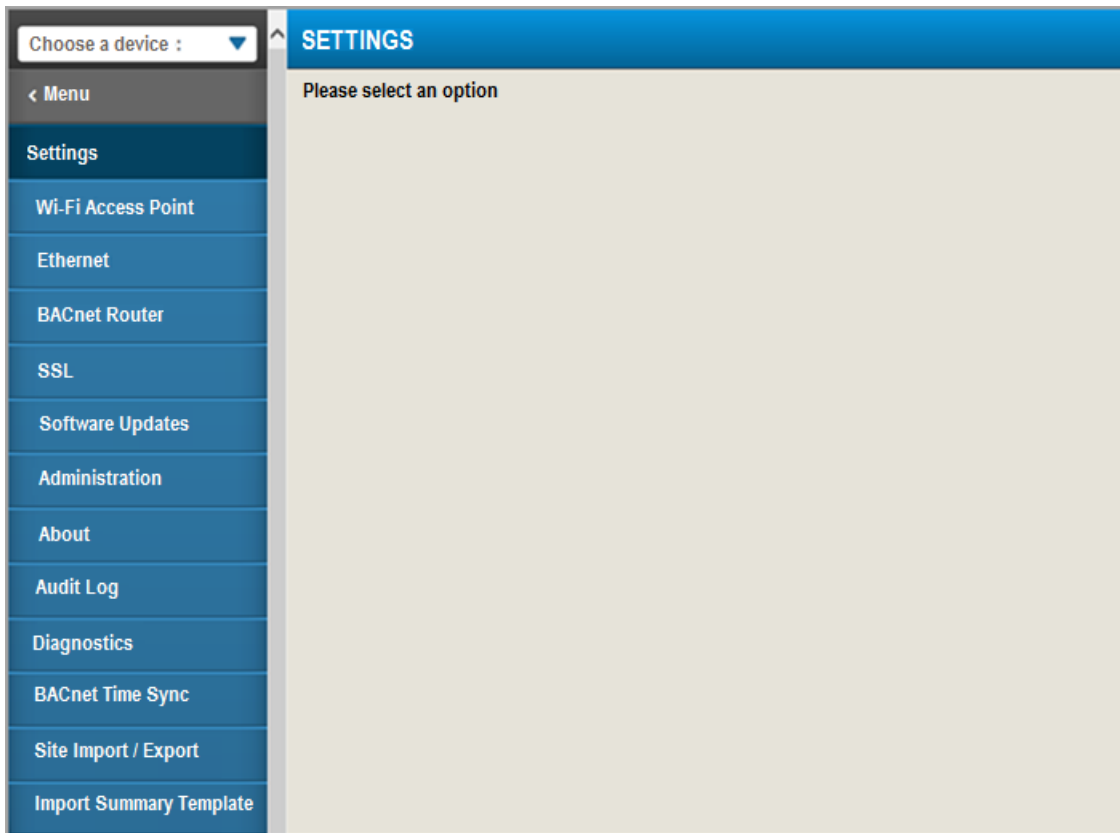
Choose a device :

‹ Menu

Settings

Wi-Fi Access Point

Ethernet

BACnet Router

SSL

Software Updates

Administration

About

Audit Log

Diagnostics

BACnet Time Sync

Site Import / Export

Import Summary Template

SETTINGS

Please select an option